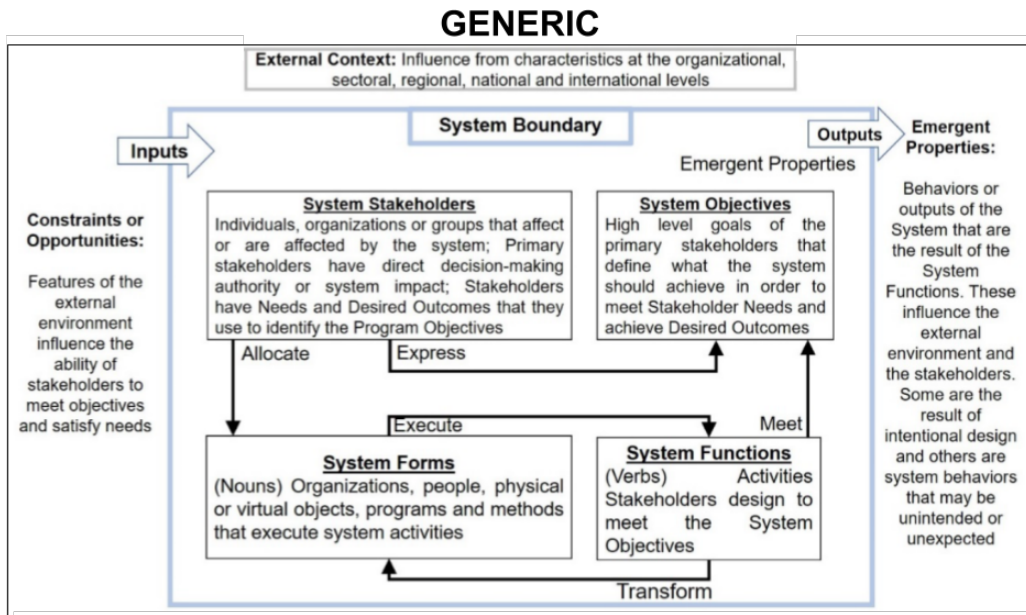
GENERIC

External Context: Influence from characteristics at the organizational, sectoral, regional, national and international levels

System Boundary

Inputs

Outputs

Emergent Properties:

Behaviors or outputs of the System that are the result of the System Functions. These influence the external environment and the stakeholders. Some are the result of intentional design and others are system behaviors that may be unintended or unexpected

Emergent Properties

Constraints or Opportunities:

Features of the external environment influence the ability of stakeholders to meet objectives and satisfy needs

System Stakeholders
Individuals, organizations or groups that affect or are affected by the system; Primary stakeholders have direct decision-making authority or system impact; Stakeholders have Needs and Desired Outcomes that they use to identify the Program Objectives

System Objectives
High level goals of the primary stakeholders that define what the system should achieve in order to meet Stakeholder Needs and achieve Desired Outcomes

Allocate

Express

Execute

Meet

System Forms
(Nouns) Organizations, people, physical or virtual objects, programs and methods that execute system activities

System Functions
(Verbs) Activities Stakeholders design to meet the System Objectives

Transform